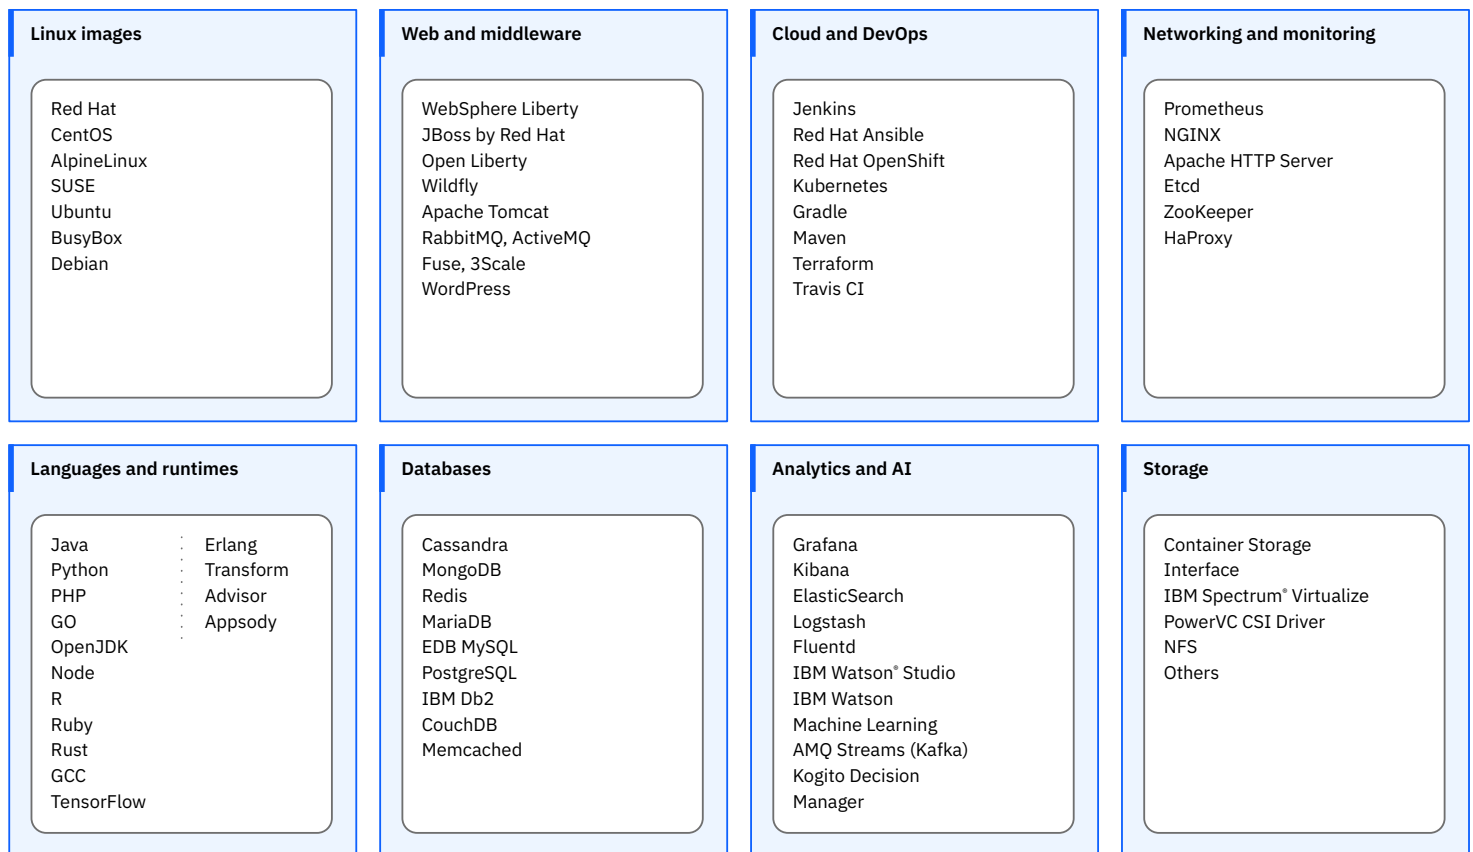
Linux images

Red Hat
CentOS
AlpineLinux
SUSE
Ubuntu
BusyBox
Debian

Web and middleware

WebSphere Liberty
JBoss by Red Hat
Open Liberty
Wildfly
Apache Tomcat
RabbitMQ, ActiveMQ
Fuse, 3Scale
WordPress

Cloud and DevOps

Jenkins
Red Hat Ansible
Red Hat OpenShift
Kubernetes
Gradle
Maven
Terraform
Travis CI

Networking and monitoring

Prometheus
NGINX
Apache HTTP Server
Etcd
ZooKeeper
HaProxy

Languages and runtimes

Java
Python
PHP
GO
OpenJDK
Node
R
Ruby
Rust
GCC
TensorFlow

Erlang
Transform
Advisor
Appsody

Databases

Cassandra
MongoDB
Redis
MariaDB
EDB MySQL
PostgreSQL
IBM Db2
CouchDB
Memcached

Analytics and AI

Grafana
Kibana
ElasticSearch
Logstash
Fluentd
IBM Watson® Studio
IBM Watson Machine Learning
AMQ Streams (Kafka)
Kogito Decision Manager

Storage

Container Storage Interface
IBM Spectrum® Virtualize
PowerVC CSI Driver
NFS
Others